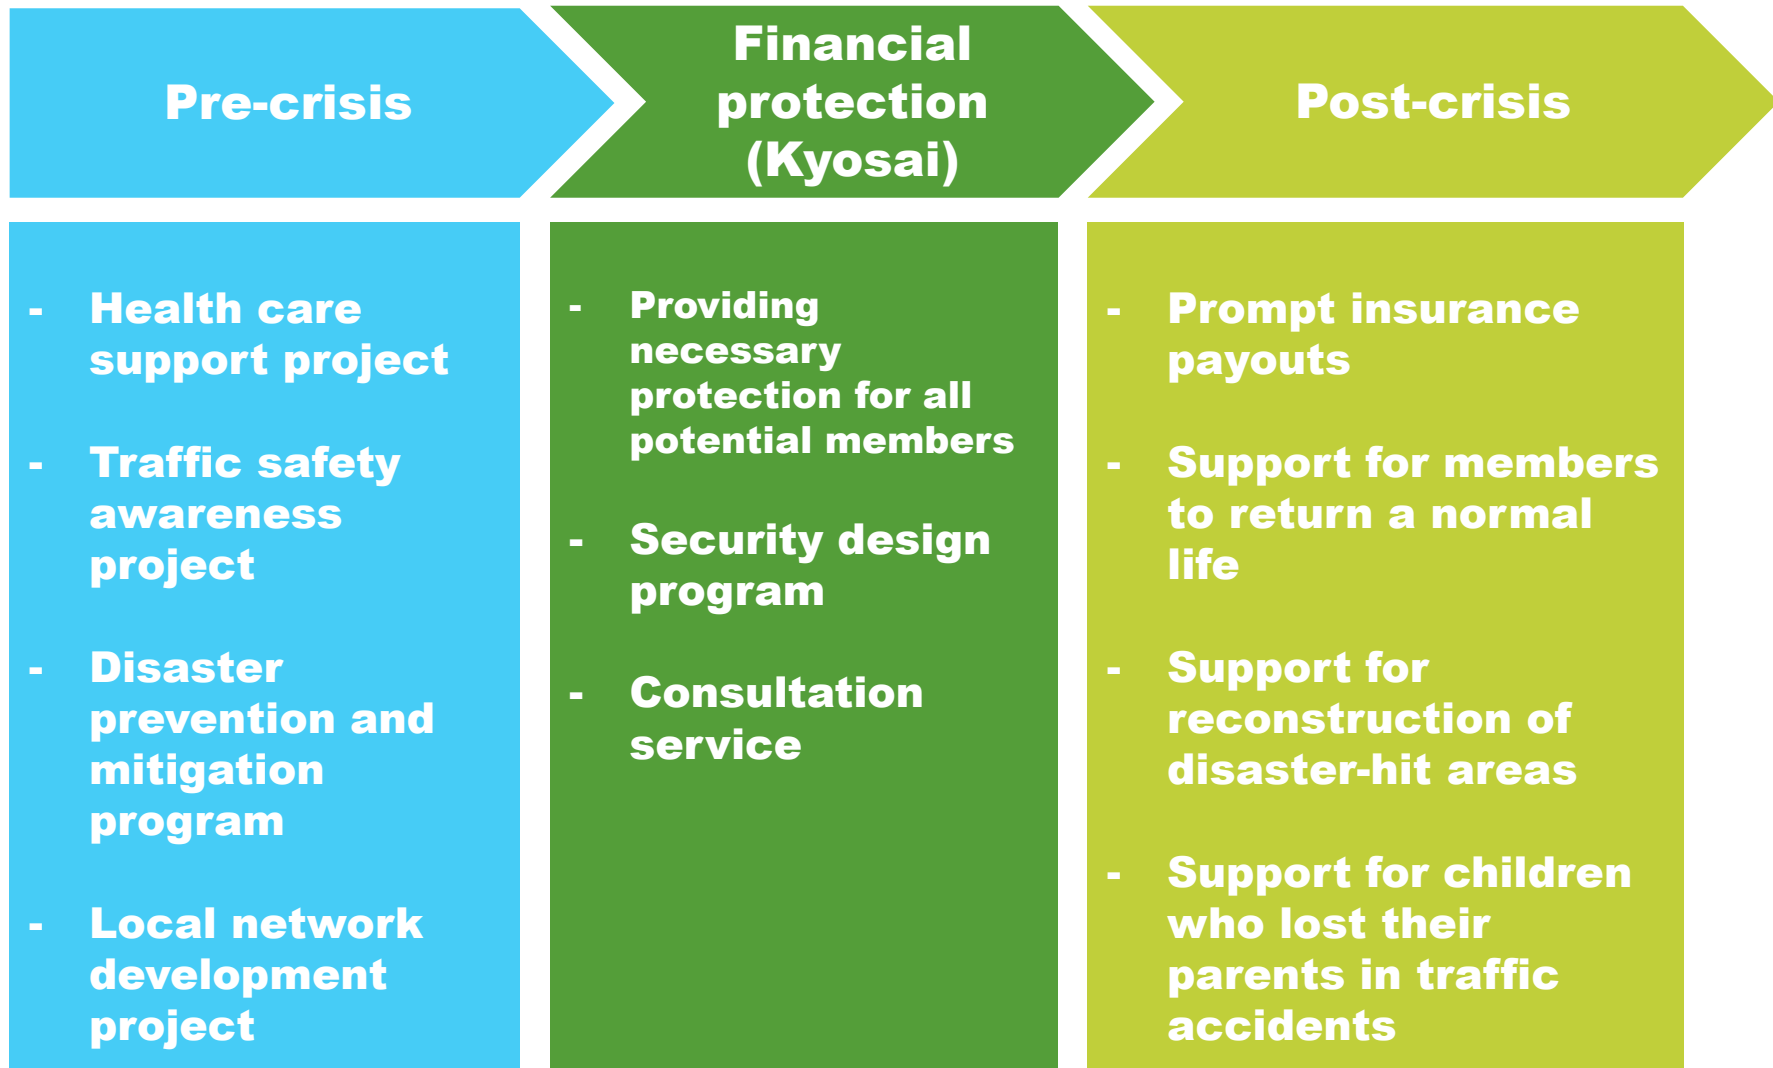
Pre-crisis

- Health care support project

- Traffic safety awareness project

- Disaster prevention and mitigation program

- Local network development project

Financial protection (Kyosai)

- Providing necessary protection for all potential members

- Security design program

- Consultation service

Post-crisis

- Prompt insurance payouts

- Support for members to return a normal life

- Support for reconstruction of disaster-hit areas

- Support for children who lost their parents in traffic accidents